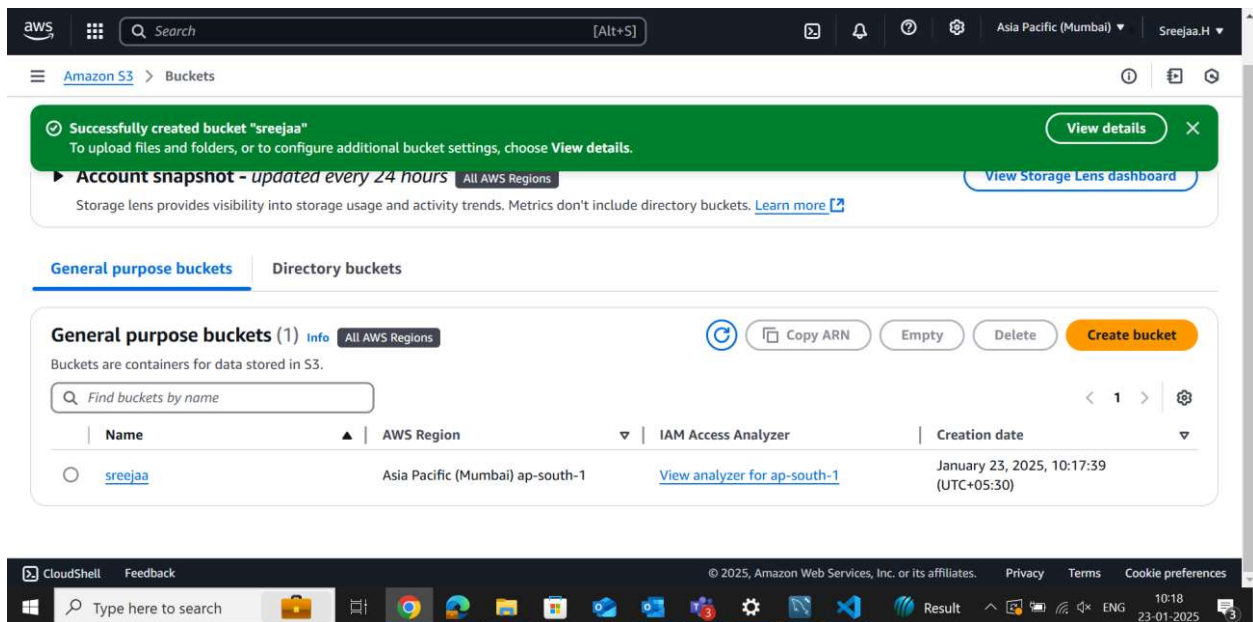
aws Search [Alt+S] Asia Pacific (Mumbai) ▼ Sreejaa.H ▼

Amazon S3 > Buckets

Successfully created bucket "sreejaa"
To upload files and folders, or to configure additional bucket settings, choose View details.

View details

Account snapshot - updated every 24 hours All AWS Regions

View Storage Lens dashboard

Storage lens provides visibility into storage usage and activity trends. Metrics don't include directory buckets. Learn more

General purpose buckets Directory buckets

General purpose buckets (1) Info All AWS Regions

Copy ARN Empty Delete Create bucket

Buckets are containers for data stored in S3.

Find buckets by name

1

| | Name | AWS Region | IAM Access Analyzer | Creation date |
|---|---|---|---|---|
| ○ | sreejaa | Asia Pacific (Mumbai) ap-south-1 | View analyzer for ap-south-1 | January 23, 2025, 10:17:39 (UTC+05:30) |

CloudShell Feedback © 2025, Amazon Web Services, Inc. or its affiliates. Privacy Terms Cookie preferences

Type here to search Result ENG 10:18 23-01-2025